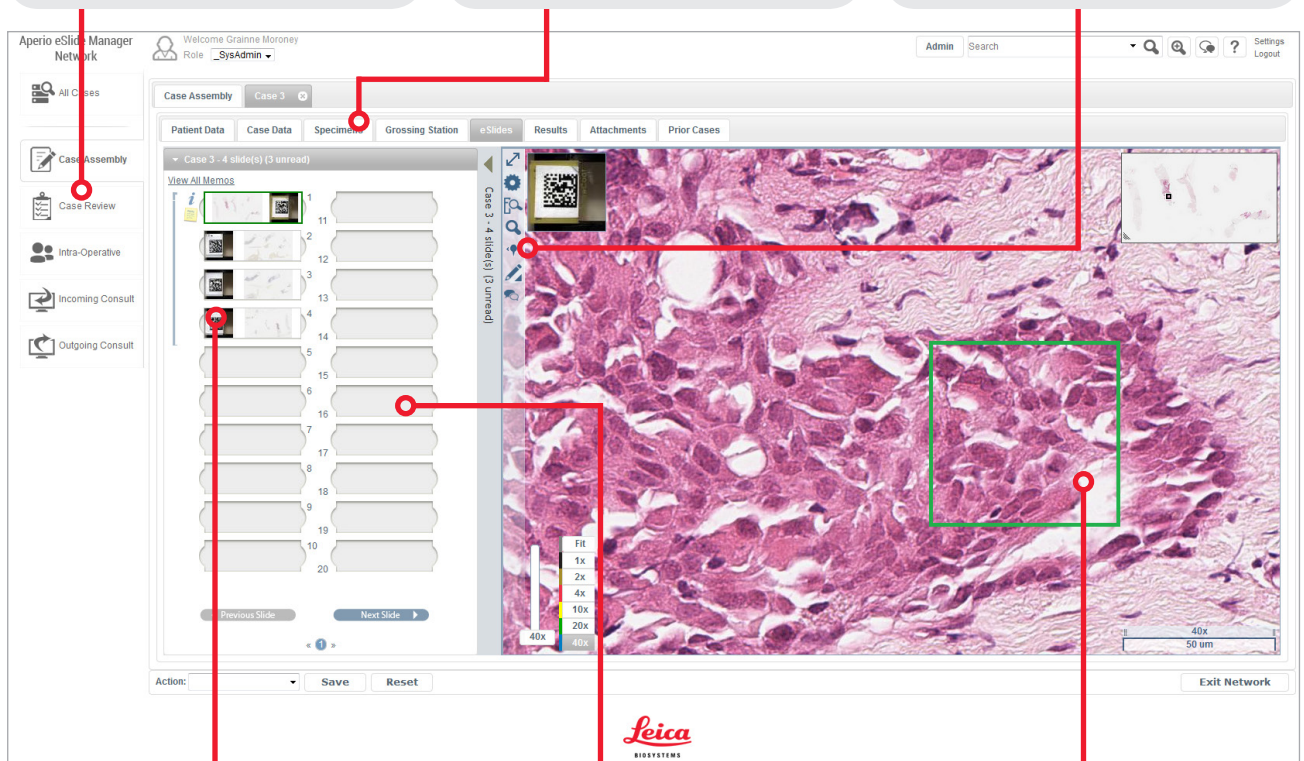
Aperio eSlide Manager Network

Welcome Grainne Moroney
Role _SysAdmin

Admin Search

Settings
Logout

All Cases

Case Assembly

Case Review

Intra-Operative

Incoming Consult

Outgoing Consult

Case Assembly | Case 3

Patient Data | Case Data | Specimens | Grossing Station | eSlides | Results | Attachments | Prior Cases

Case 3 - 4 slide(s) (3 unread)

View All Memos

1
2
3
4
5
6
7
8
9
10
11
12
13
14
15
16
17
18
19
20

Previous Slide

Next Slide

« 1 »

Case 3 - 4 slide(s) (3 unread)

Fit
1x
2x
4x
10x
20x
40x

40x

40x
50 um

Action: Save Reset

Exit Network

Leica
BIOSYSTEMS